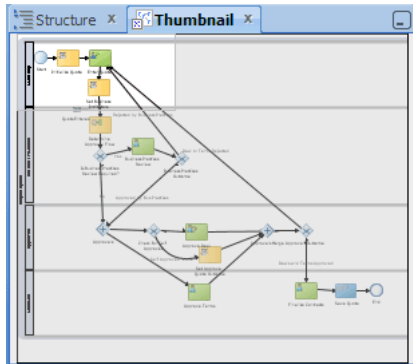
Structure ✕ Thumbnail ✕

Start

Prioritize Quote

Enter Quote

Set Business Quote Status

Quote Closed

Submit to Approver Flow

Business Practices Review

Business Practices Review?

Send to Terms Approver

Approver

Check for Approvals

Approve Deal

Set Approval Quote Status

Approve Terms

Approve Merge

Prioritize Contracts

Save Quote

End

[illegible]